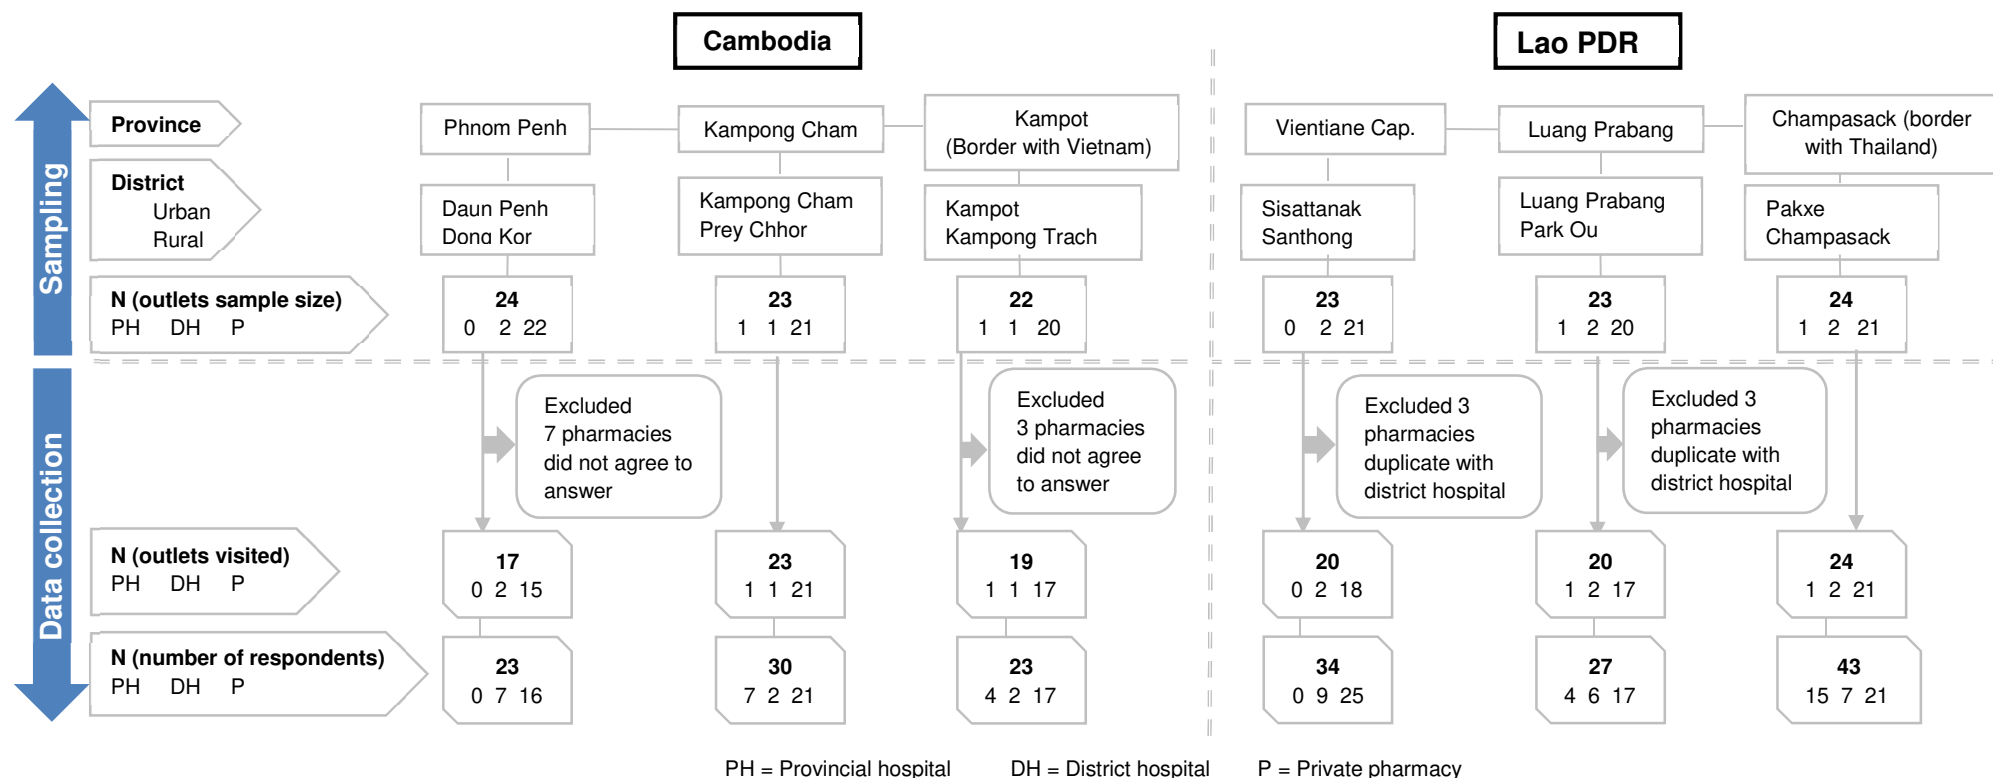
Cambodia

Lao PDR

Sampling

Province

District
Urban
Rural

N (outlets sample size)
PH DH P

Phnom Penh

Kampong Cham

Kampot
(Border with Vietnam)

Vientiane Cap.

Luang Prabang

Champasack (border with Thailand)

Daun Penh
Dong Kor

Kampong Cham
Prey Chhor

Kampot
Kampong Trach

Sisattanak
Santhong

Luang Prabang
Park Ou

Pakxe
Champasack

24
0 2 22

23
1 1 21

22
1 1 20

23
0 2 21

23
1 2 20

24
1 2 21

Data collection

Excluded 7 pharmacies did not agree to answer

Excluded 3 pharmacies did not agree to answer

Excluded 3 pharmacies duplicate with district hospital

Excluded 3 pharmacies duplicate with district hospital

N (outlets visited)
PH DH P

17
0 2 15

23
1 1 21

19
1 1 17

20
0 2 18

20
1 2 17

24
1 2 21

N (number of respondents)
PH DH P

23
0 7 16

30
7 2 21

23
4 2 17

34
0 9 25

27
4 6 17

43
15 7 21

PH = Provincial hospital DH = District hospital P = Private pharmacy